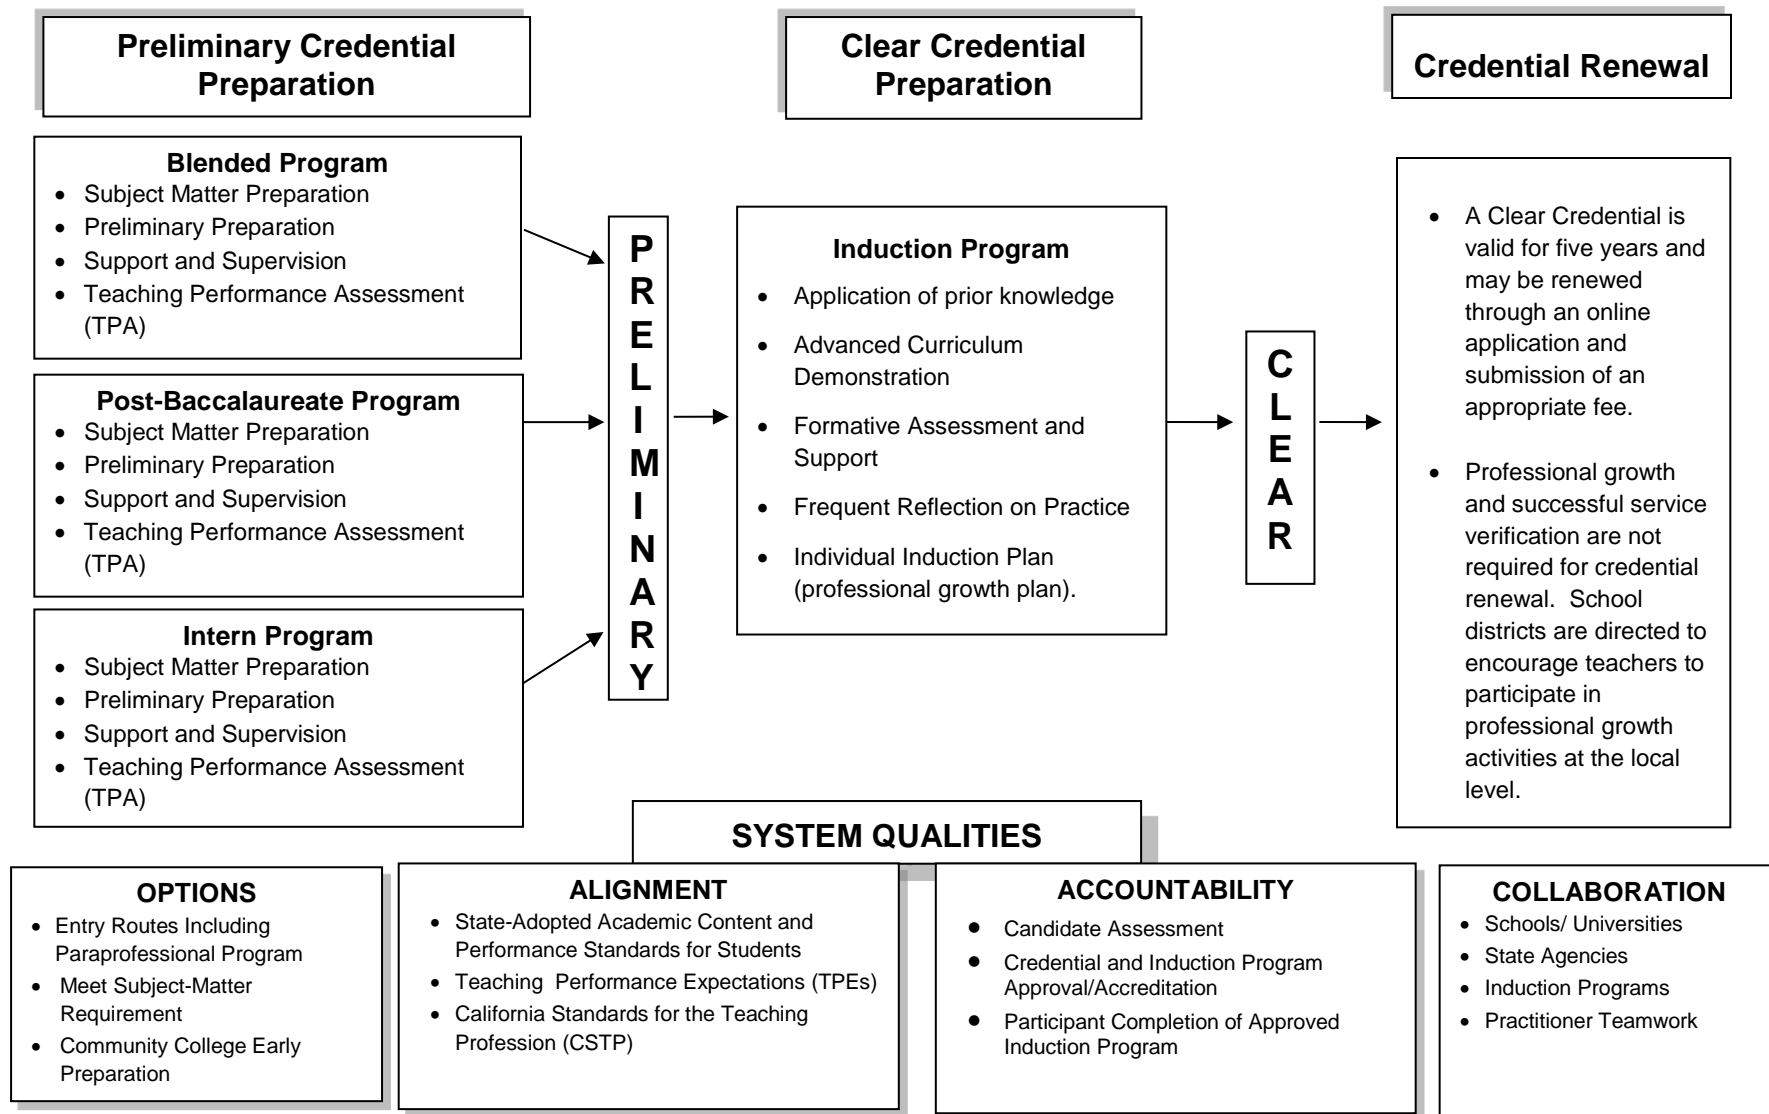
Preliminary Credential Preparation

Clear Credential Preparation

Credential Renewal

Blended Program
- Subject Matter Preparation
- Preliminary Preparation
- Support and Supervision
- Teaching Performance Assessment (TPA)

Post-Baccalaureate Program
- Subject Matter Preparation
- Preliminary Preparation
- Support and Supervision
- Teaching Performance Assessment (TPA)

Intern Program
- Subject Matter Preparation
- Preliminary Preparation
- Support and Supervision
- Teaching Performance Assessment (TPA)

P R E L I M I N A R Y

Induction Program
- Application of prior knowledge
- Advanced Curriculum Demonstration
- Formative Assessment and Support
- Frequent Reflection on Practice
- Individual Induction Plan (professional growth plan).

C L E A R

- A Clear Credential is valid for five years and may be renewed through an online application and submission of an appropriate fee.
- Professional growth and successful service verification are not required for credential renewal. School districts are directed to encourage teachers to participate in professional growth activities at the local level.

SYSTEM QUALITIES

OPTIONS
- Entry Routes Including Paraprofessional Program
- Meet Subject-Matter Requirement
- Community College Early Preparation

ALIGNMENT
- State-Adopted Academic Content and Performance Standards for Students
- Teaching Performance Expectations (TPEs)
- California Standards for the Teaching Profession (CSTP)

ACCOUNTABILITY
- Candidate Assessment
- Credential and Induction Program Approval/Accreditation
- Participant Completion of Approved Induction Program

COLLABORATION
- Schools/ Universities
- State Agencies
- Induction Programs
- Practitioner Teamwork